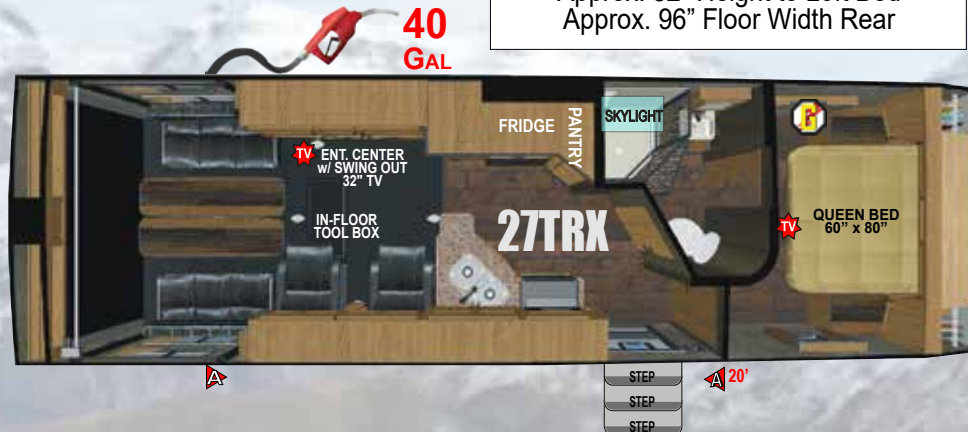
Approx. 32" Height to 2nd Bed
Approx. 96" Floor Width Rear

40
GAL

FRIDGE
PANTRY
SKYLIGHT

TV
ENT. CENTER w/ SWING OUT 32" TV

IN-FLOOR TOOL BOX

27TRX

TV
QUEEN BED 60" x 80"

A

STEP
STEP
STEP

A 20'